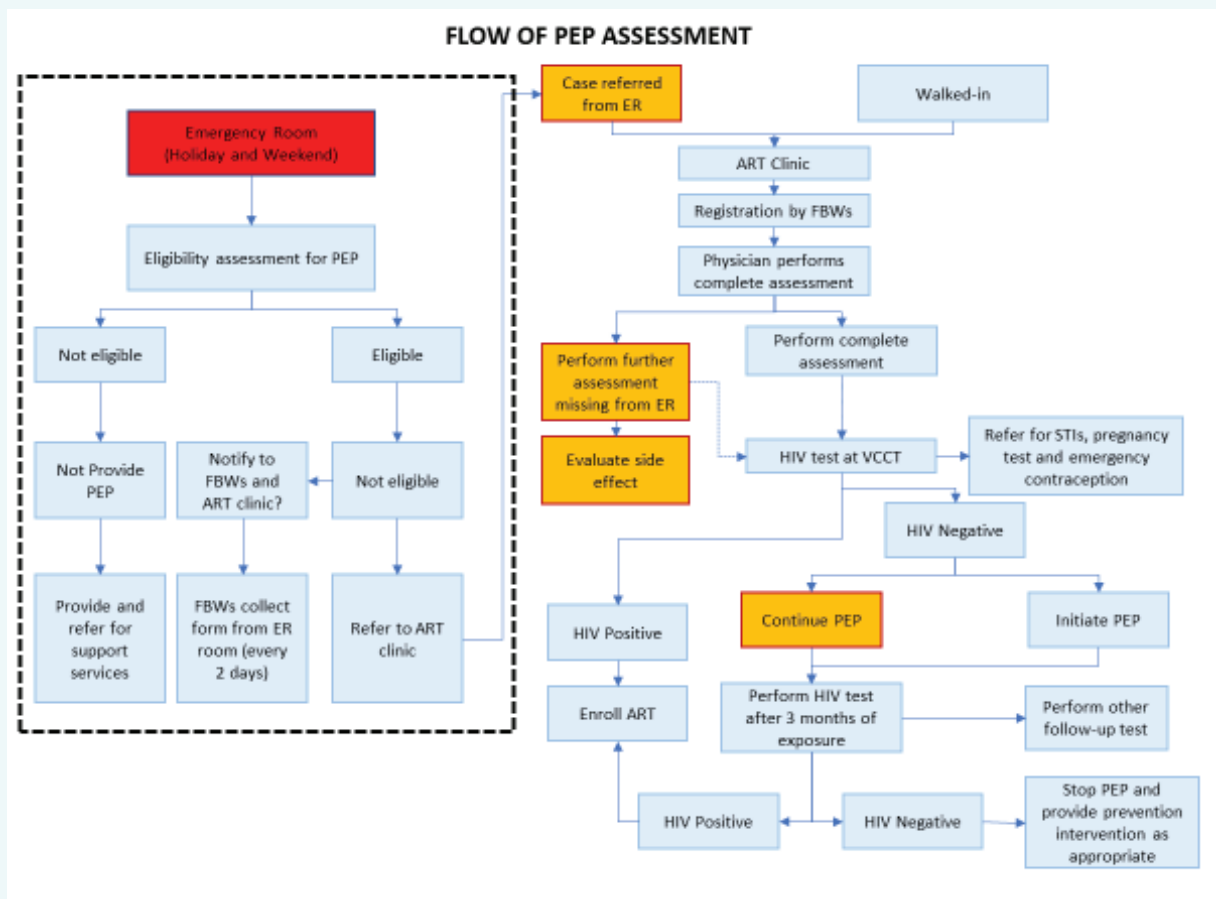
FLOW OF PEP ASSESSMENT

Emergency Room (Holiday and Weekend)

Eligibility assessment for PEP

Not eligible

Eligible

Not Provide PEP

Notify to FBWs and ART clinic?

Not eligible

Provide and refer for support services

FBWs collect form from ER room (every 2 days)

Refer to ART clinic

Case referred from ER

Walked-in

ART Clinic

Registration by FBWs

Physician performs complete assessment

Perform further assessment missing from ER

Perform complete assessment

Evaluate side effect

HIV test at VCCT

Refer for STIs, pregnancy test and emergency contraception

HIV Negative

HIV Positive

Continue PEP

Initiate PEP

Enroll ART

Perform HIV test after 3 months of exposure

Perform other follow-up test

HIV Positive

HIV Negative

Stop PEP and provide prevention intervention as appropriate